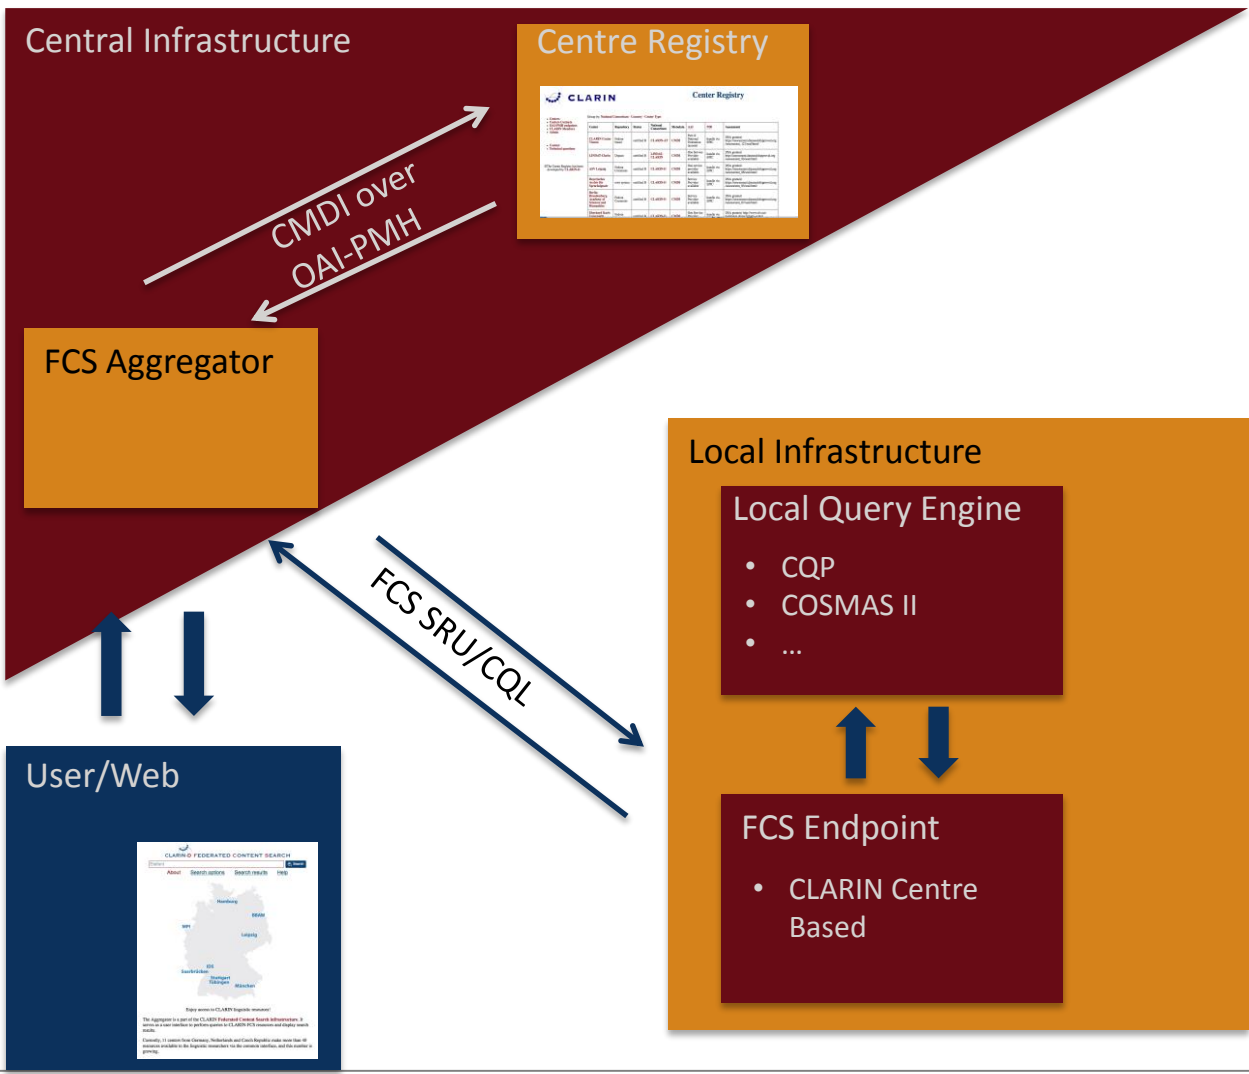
Central Infrastructure

Centre Registry

CLARIN

Center Registry

CMDI over OAI-PMH

FCS Aggregator

Local Infrastructure

Local Query Engine

- CQP
- COSMAS II
- …

FCS SRU/CQL

User/Web

CLARIN-D FEDERATED CONTENT SEARCH

About Search options Search results Help

Hamburg
BBAW
IDS
Leipzig
Saarbrücken
Stuttgart
Tübingen
München

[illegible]

FCS Endpoint

- CLARIN Centre Based